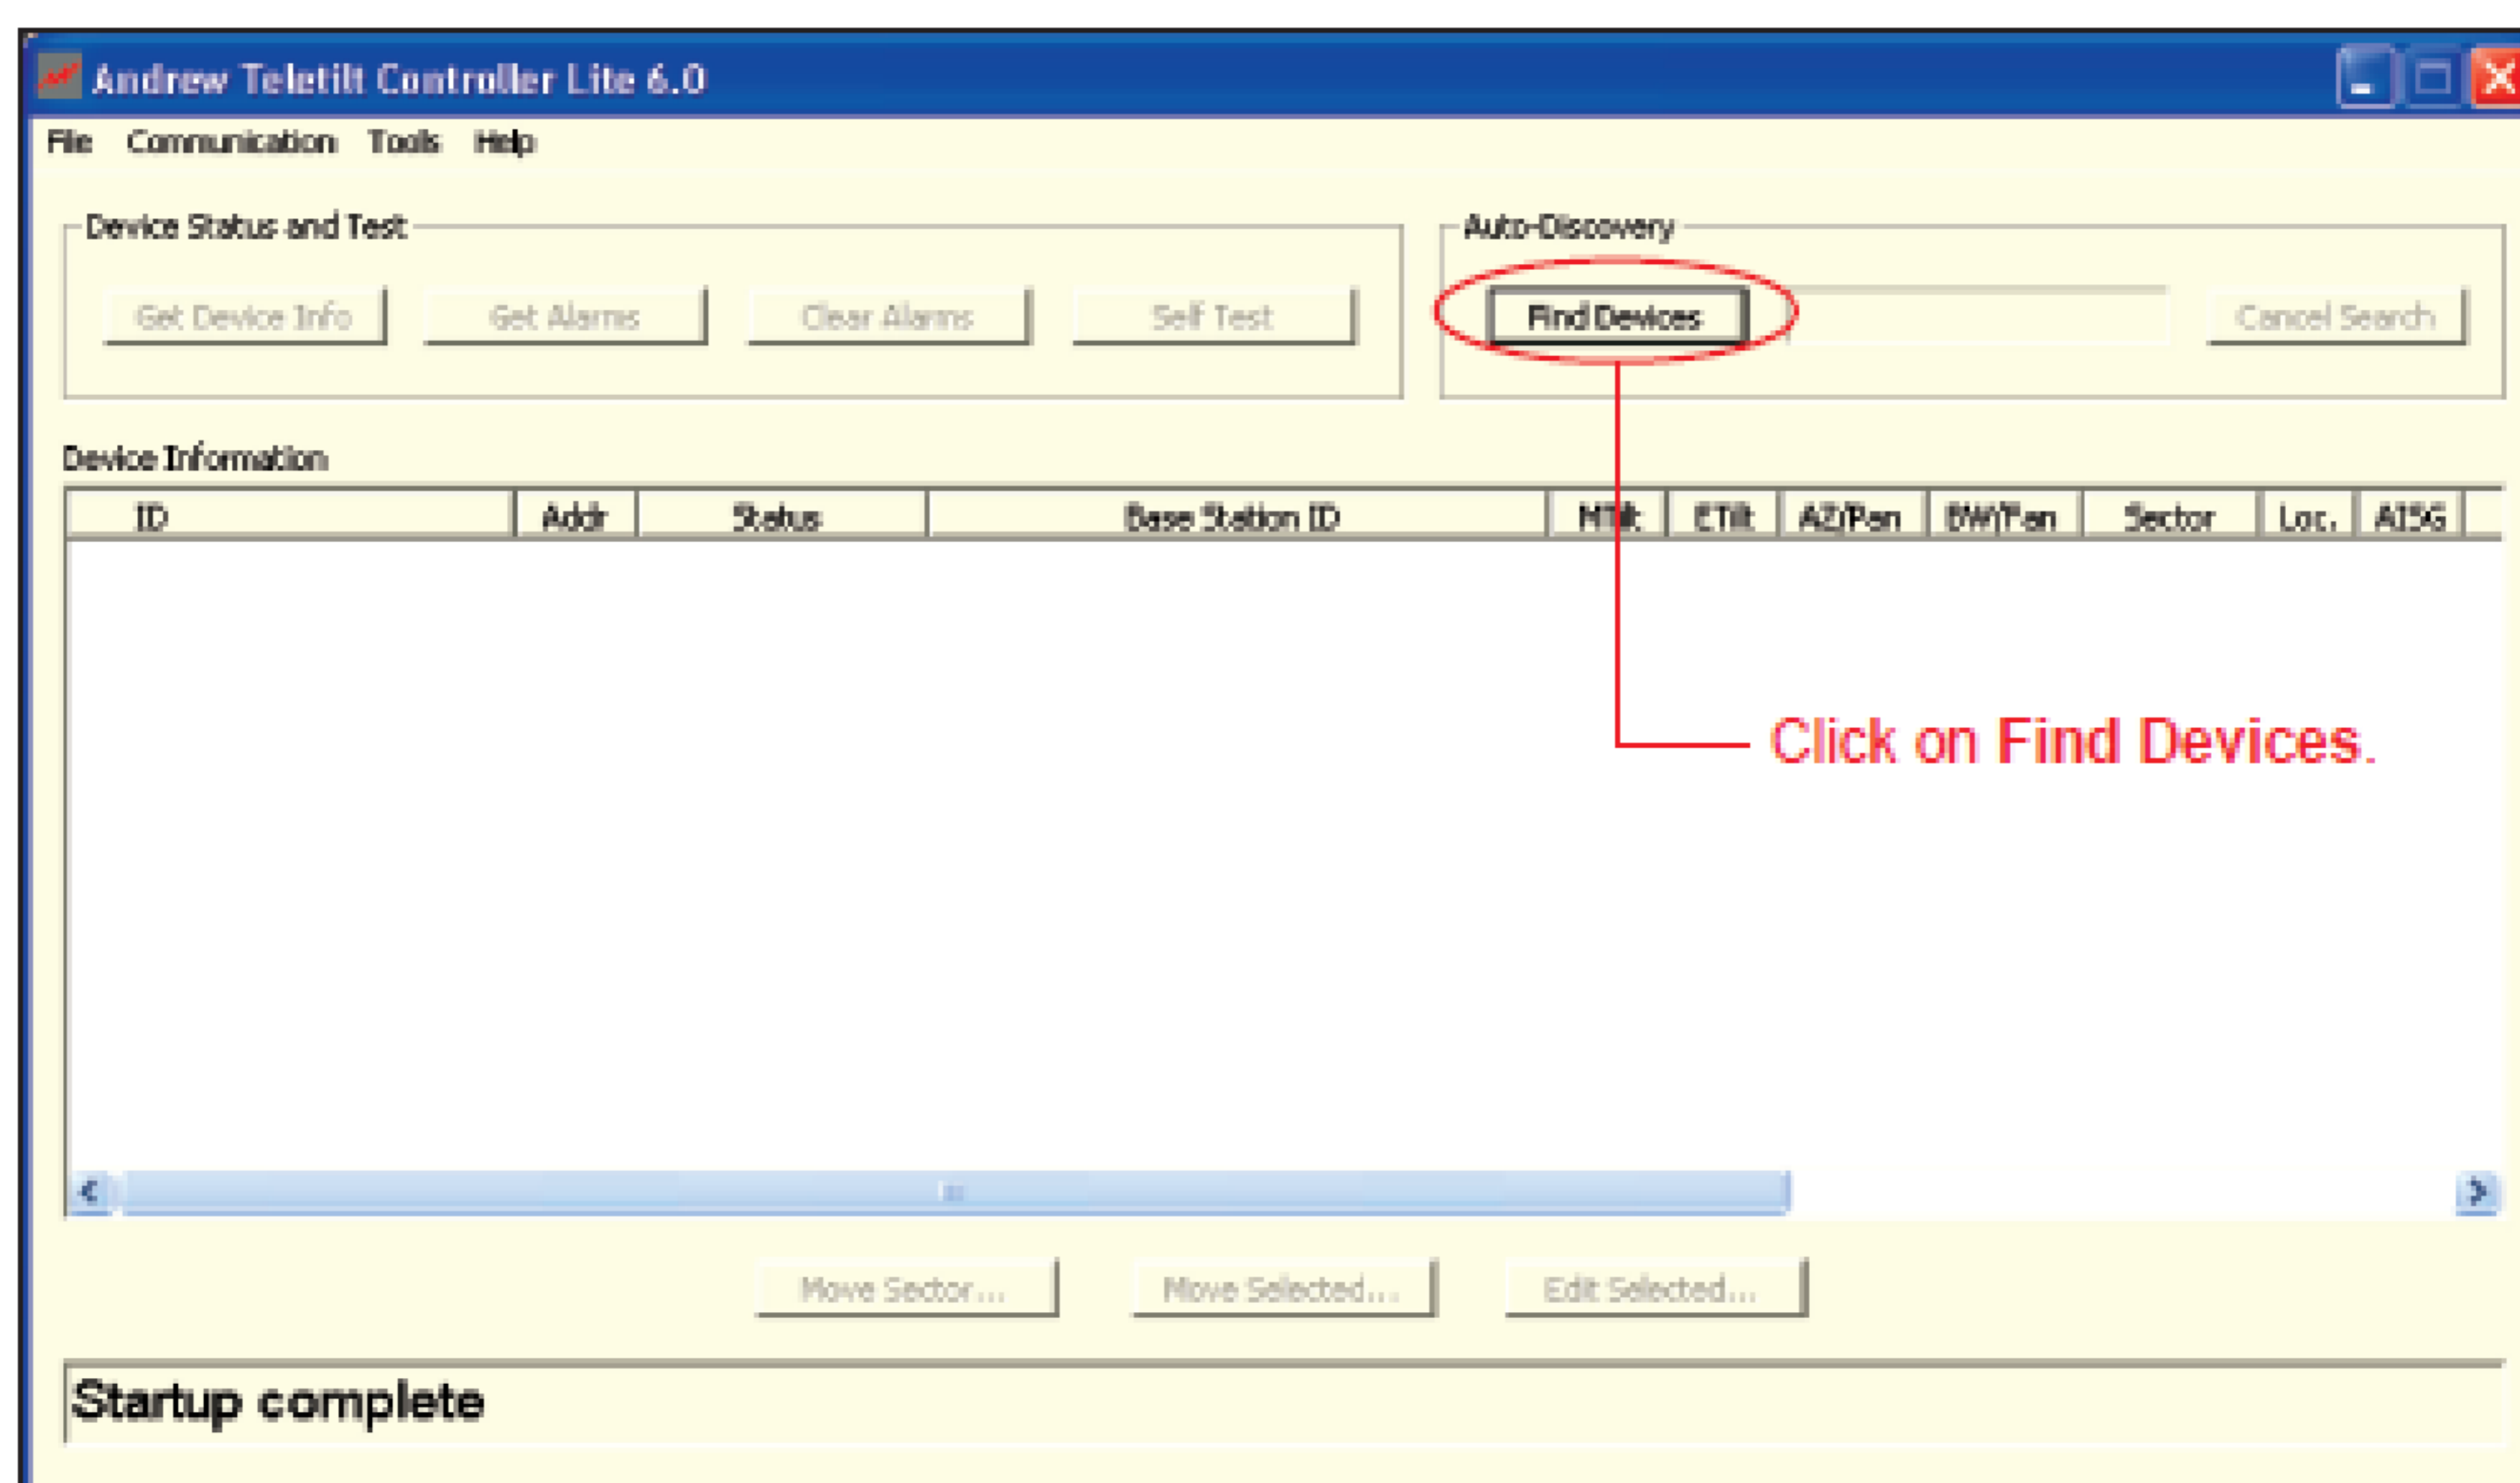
Andrew Teletilt Controller Lite 6.0

File Communication Tools Help

Device Status and Test

Get Device Info Get Alarms Clear Alarms Self Test

Auto-Discovery

Find Devices Cancel Search

Device Information

| ID | Addr | Status | Base Station ID | MTilt | ETilt | AZ/Pan | BW/Pan | Sector | Loc. | AISG |
|---|---|---|---|---|---|---|---|---|---|---|

Click on Find Devices.

Move Sector... Move Selected... Edit Selected...

Startup complete